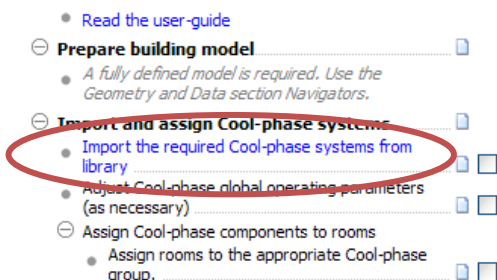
Read the user-guide

Prepare building model

A fully defined model is required. Use the Geometry and Data section Navigators.

Import and assign Cool-phase systems

Import the required Cool-phase systems from library

Adjust Cool-phase global operating parameters (as necessary)

Assign Cool-phase components to rooms

Assign rooms to the appropriate Cool-phase group.